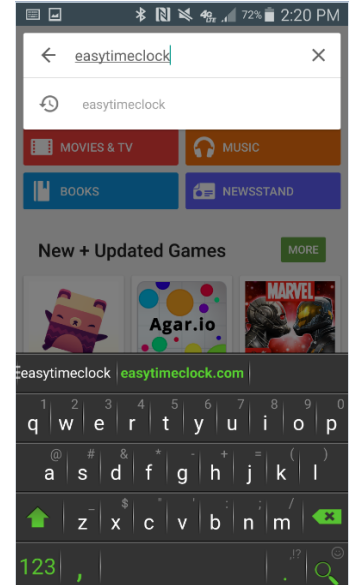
72% 2:20 PM

easytimeclock

easytimeclock

MOVIES & TV

MUSIC

BOOKS

NEWSSTAND

New + Updated Games

MORE

Agar.io

MARVEL

easytimeclock easytimeclock.com

1 2 3 4 5 6 7 8 9 0
q w e r t y u i o p
@ # & * - + = ( )
a s d f g h j k l
$ " ' : ; / ?
z x c v b n m

123 , . ,!?